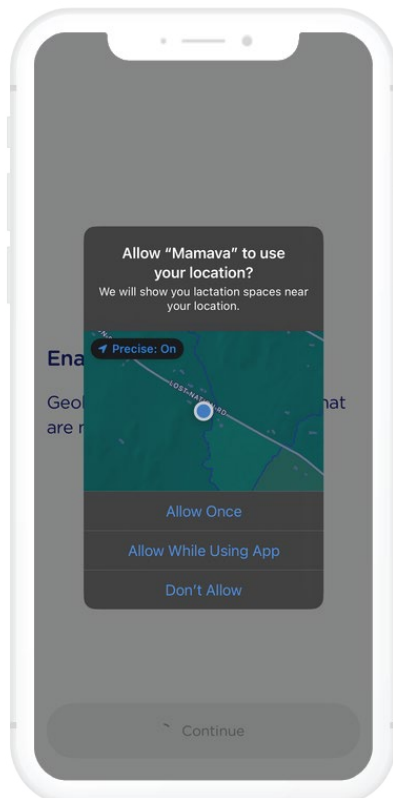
Allow "Mamava" to use your location?

We will show you lactation spaces near your location.

Precise: On

LOST NATION RD

Ena

Geol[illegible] that are n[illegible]

Allow Once

Allow While Using App

Don't Allow

Continue